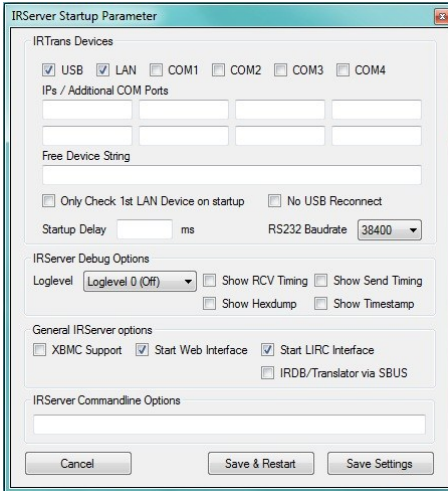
IRServer Startup Parameter

IRTrans Devices

USB LAN COM1 COM2 COM3 COM4

IPs / Additional COM Ports

Free Device String

Only Check 1st LAN Device on startup No USB Reconnect

Startup Delay ms RS232 Baudrate 38400

IRServer Debug Options

Loglevel Loglevel 0 (Off) Show RCV Timing Show Send Timing

Show Hexdump Show Timestamp

General IRServer options

XBMC Support Start Web Interface Start LIRC Interface

IRDB/Translator via SBUS

IRServer Commandline Options

Cancel Save & Restart Save Settings